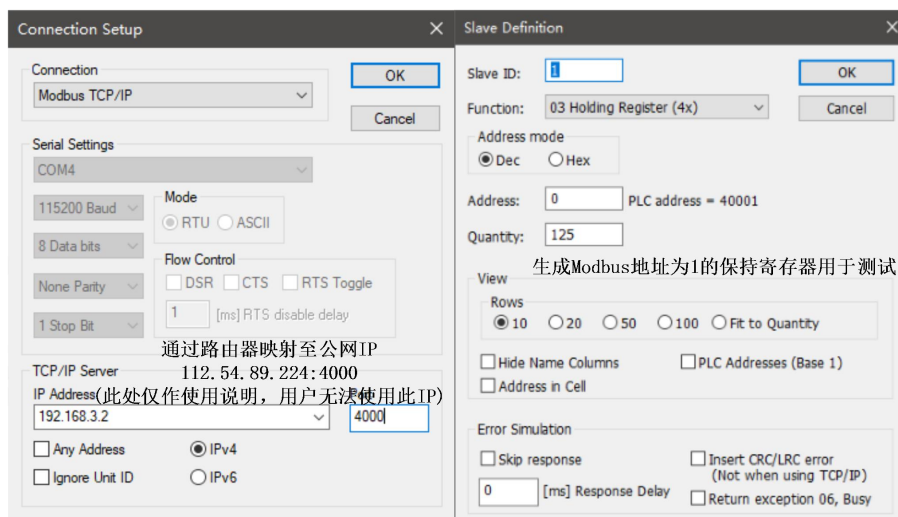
Connection Setup

Connection
Modbus TCP/IP

OK
Cancel

Serial Settings
COM4
115200 Baud
8 Data bits
None Parity
1 Stop Bit

Mode
RTU ASCII

Flow Control
DSR CTS RTS Toggle
1 [ms] RTS disable delay

通过路由器映射至公网IP
112.54.89.224:4000
TCP/IP Server
IP Address(此处仅作使用说明，用户无法使用此IP)
192.168.3.2
4000
Any Address
IPv4
Ignore Unit ID
IPv6

Slave Definition

Slave ID: 1
Function: 03 Holding Register (4x)
OK
Cancel

Address mode
Dec Hex

Address: 0 PLC address = 40001
Quantity: 125

生成Modbus地址为1的保持寄存器用于测试

View
Rows
10 20 50 100 Fit to Quantity
Hide Name Columns
PLC Addresses (Base 1)
Address in Cell

Error Simulation
Skip response
Insert CRC/LRC error (Not when using TCP/IP)
0 [ms] Response Delay
Return exception 06, Busy